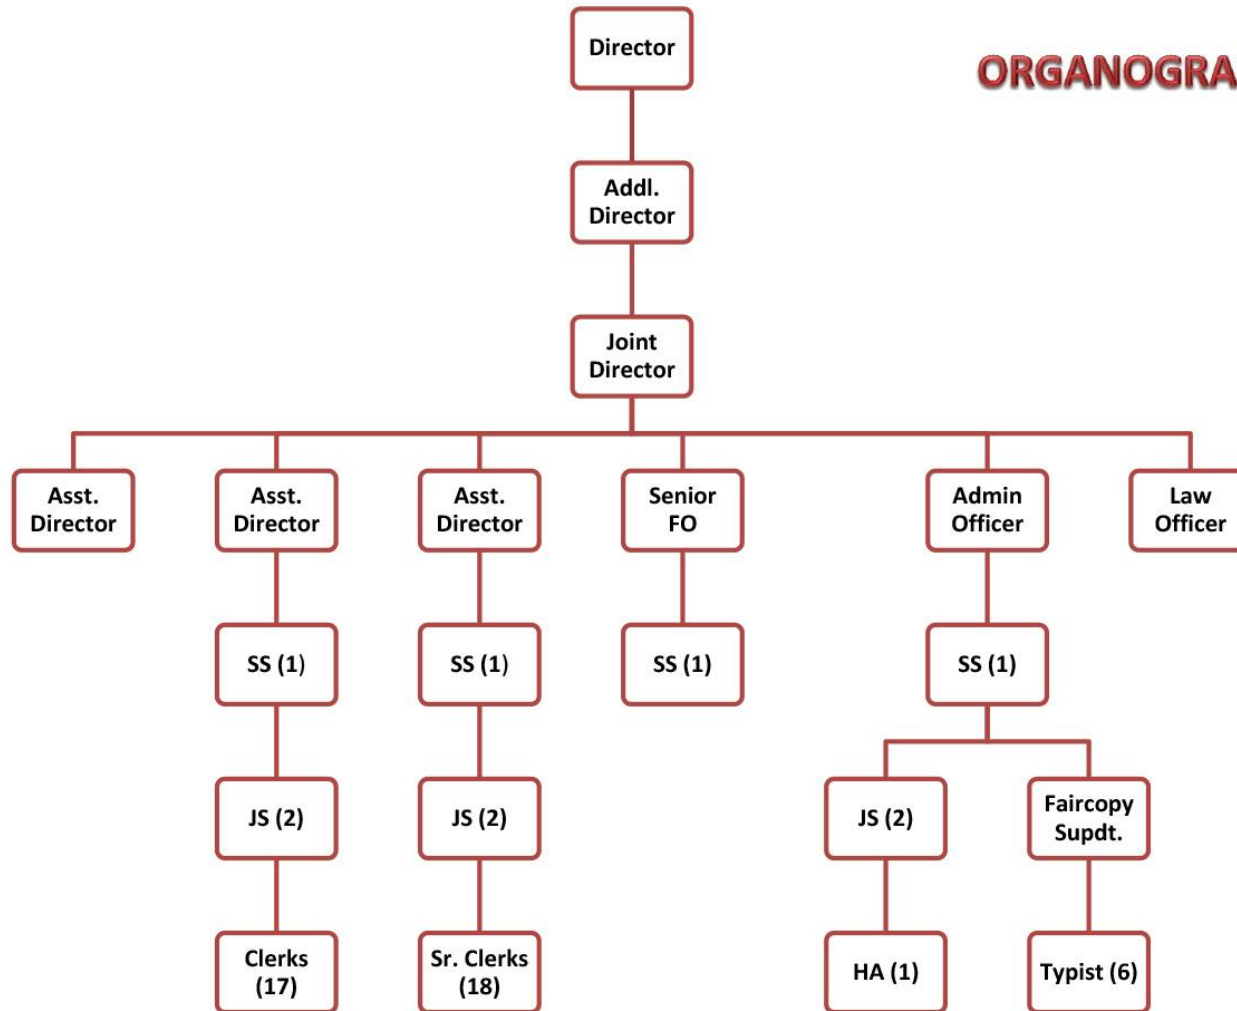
ORGANOGRA

Director

Addl. Director

Joint Director

Asst. Director

Asst. Director

Asst. Director

Senior FO

Admin Officer

Law Officer

SS (1)

SS (1)

SS (1)

SS (1)

JS (2)

JS (2)

JS (2)

Faircopy Supdt.

Clerks (17)

Sr. Clerks (18)

HA (1)

Typist (6)